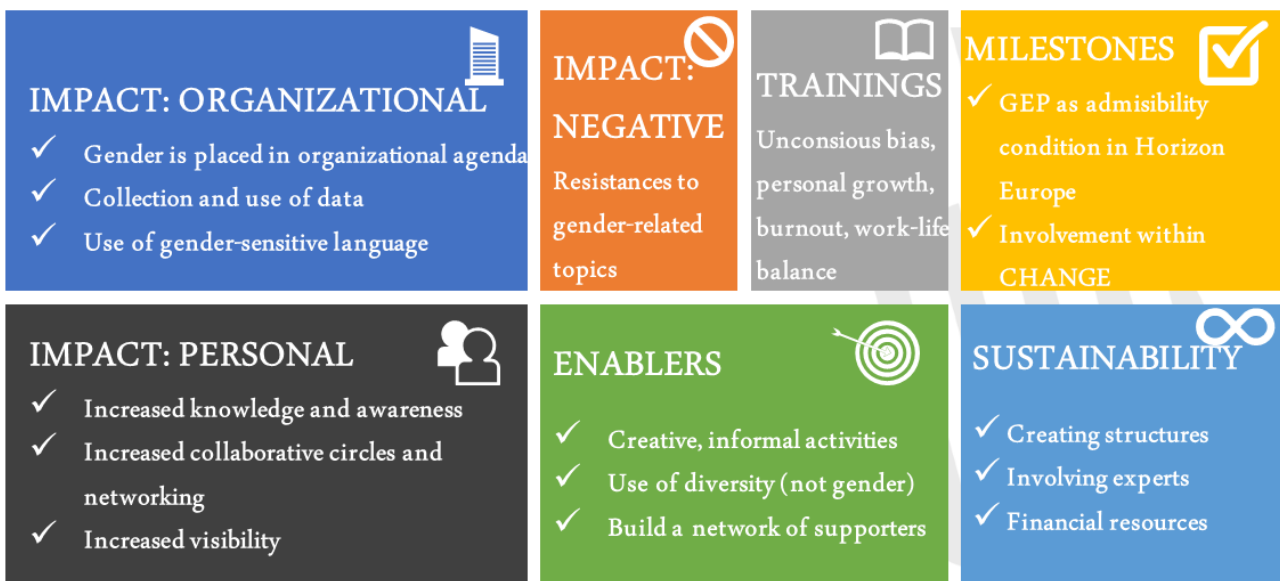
IMPACT: ORGANIZATIONAL

✓ Gender is placed in organizational agenda
✓ Collection and use of data
✓ Use of gender-sensitive language

IMPACT: NEGATIVE

Resistances to gender-related topics

TRAININGS

Unconsious bias, personal growth, burnout, work-life balance

MILESTONES

✓ GEP as admisibility condition in Horizon Europe
✓ Involvement within CHANGE

IMPACT: PERSONAL

✓ Increased knowledge and awareness
✓ Increased collaborative circles and networking
✓ Increased visibility

ENABLERS

✓ Creative, informal activities
✓ Use of diversity (not gender)
✓ Build a network of supporters

SUSTAINABILITY

✓ Creating structures
✓ Involving experts
✓ Financial resources